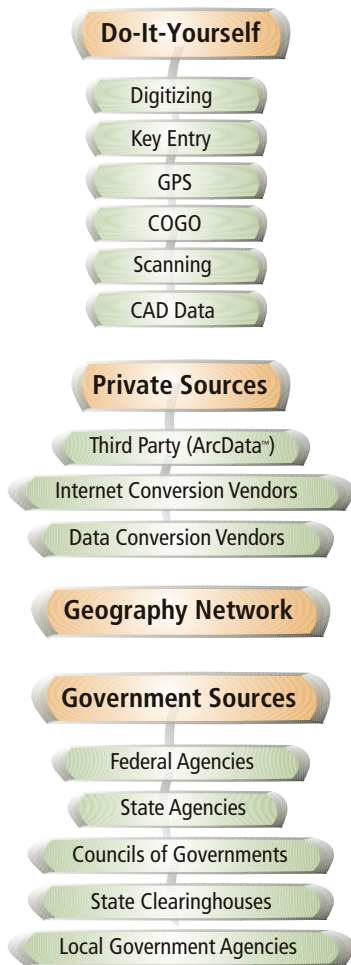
Do-It-Yourself

Digitizing

Key Entry

GPS

COGO

Scanning

CAD Data

Private Sources

Third Party (ArcData™)

Internet Conversion Vendors

Data Conversion Vendors

Geography Network

Government Sources

Federal Agencies

State Agencies

Councils of Governments

State Clearinghouses

Local Government Agencies